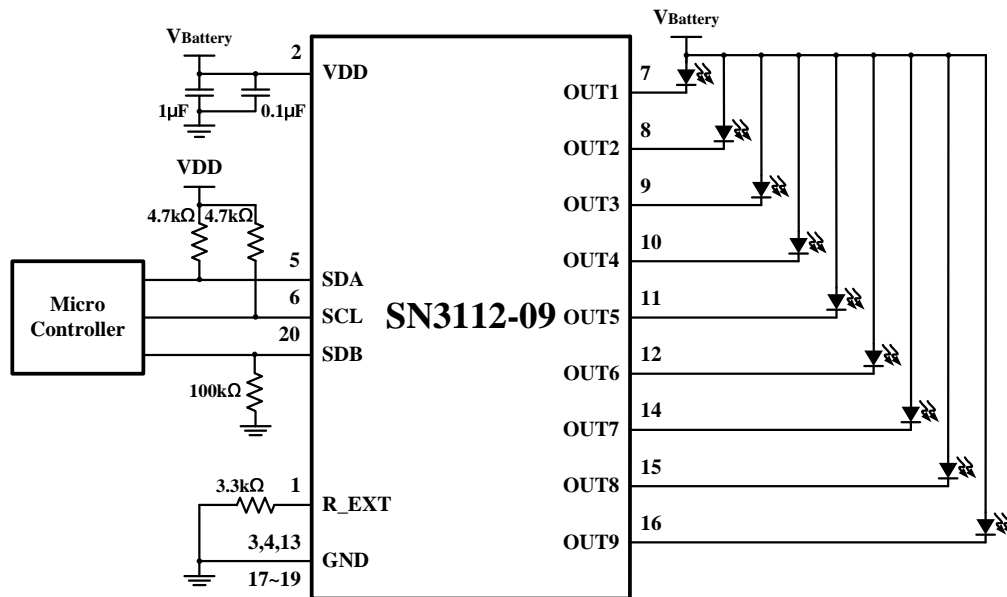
$V_{Battery}$
2
VDD
1μF
0.1μF
VDD
4.7kΩ
4.7kΩ
Micro Controller
5
SDA
6
SCL
20
SDB
100kΩ
3.3kΩ
1
R_EXT
3,4,13
GND
17~19
SN3112-09
$V_{Battery}$
7
OUT1
8
OUT2
9
OUT3
10
OUT4
11
OUT5
12
OUT6
14
OUT7
15
OUT8
16
OUT9